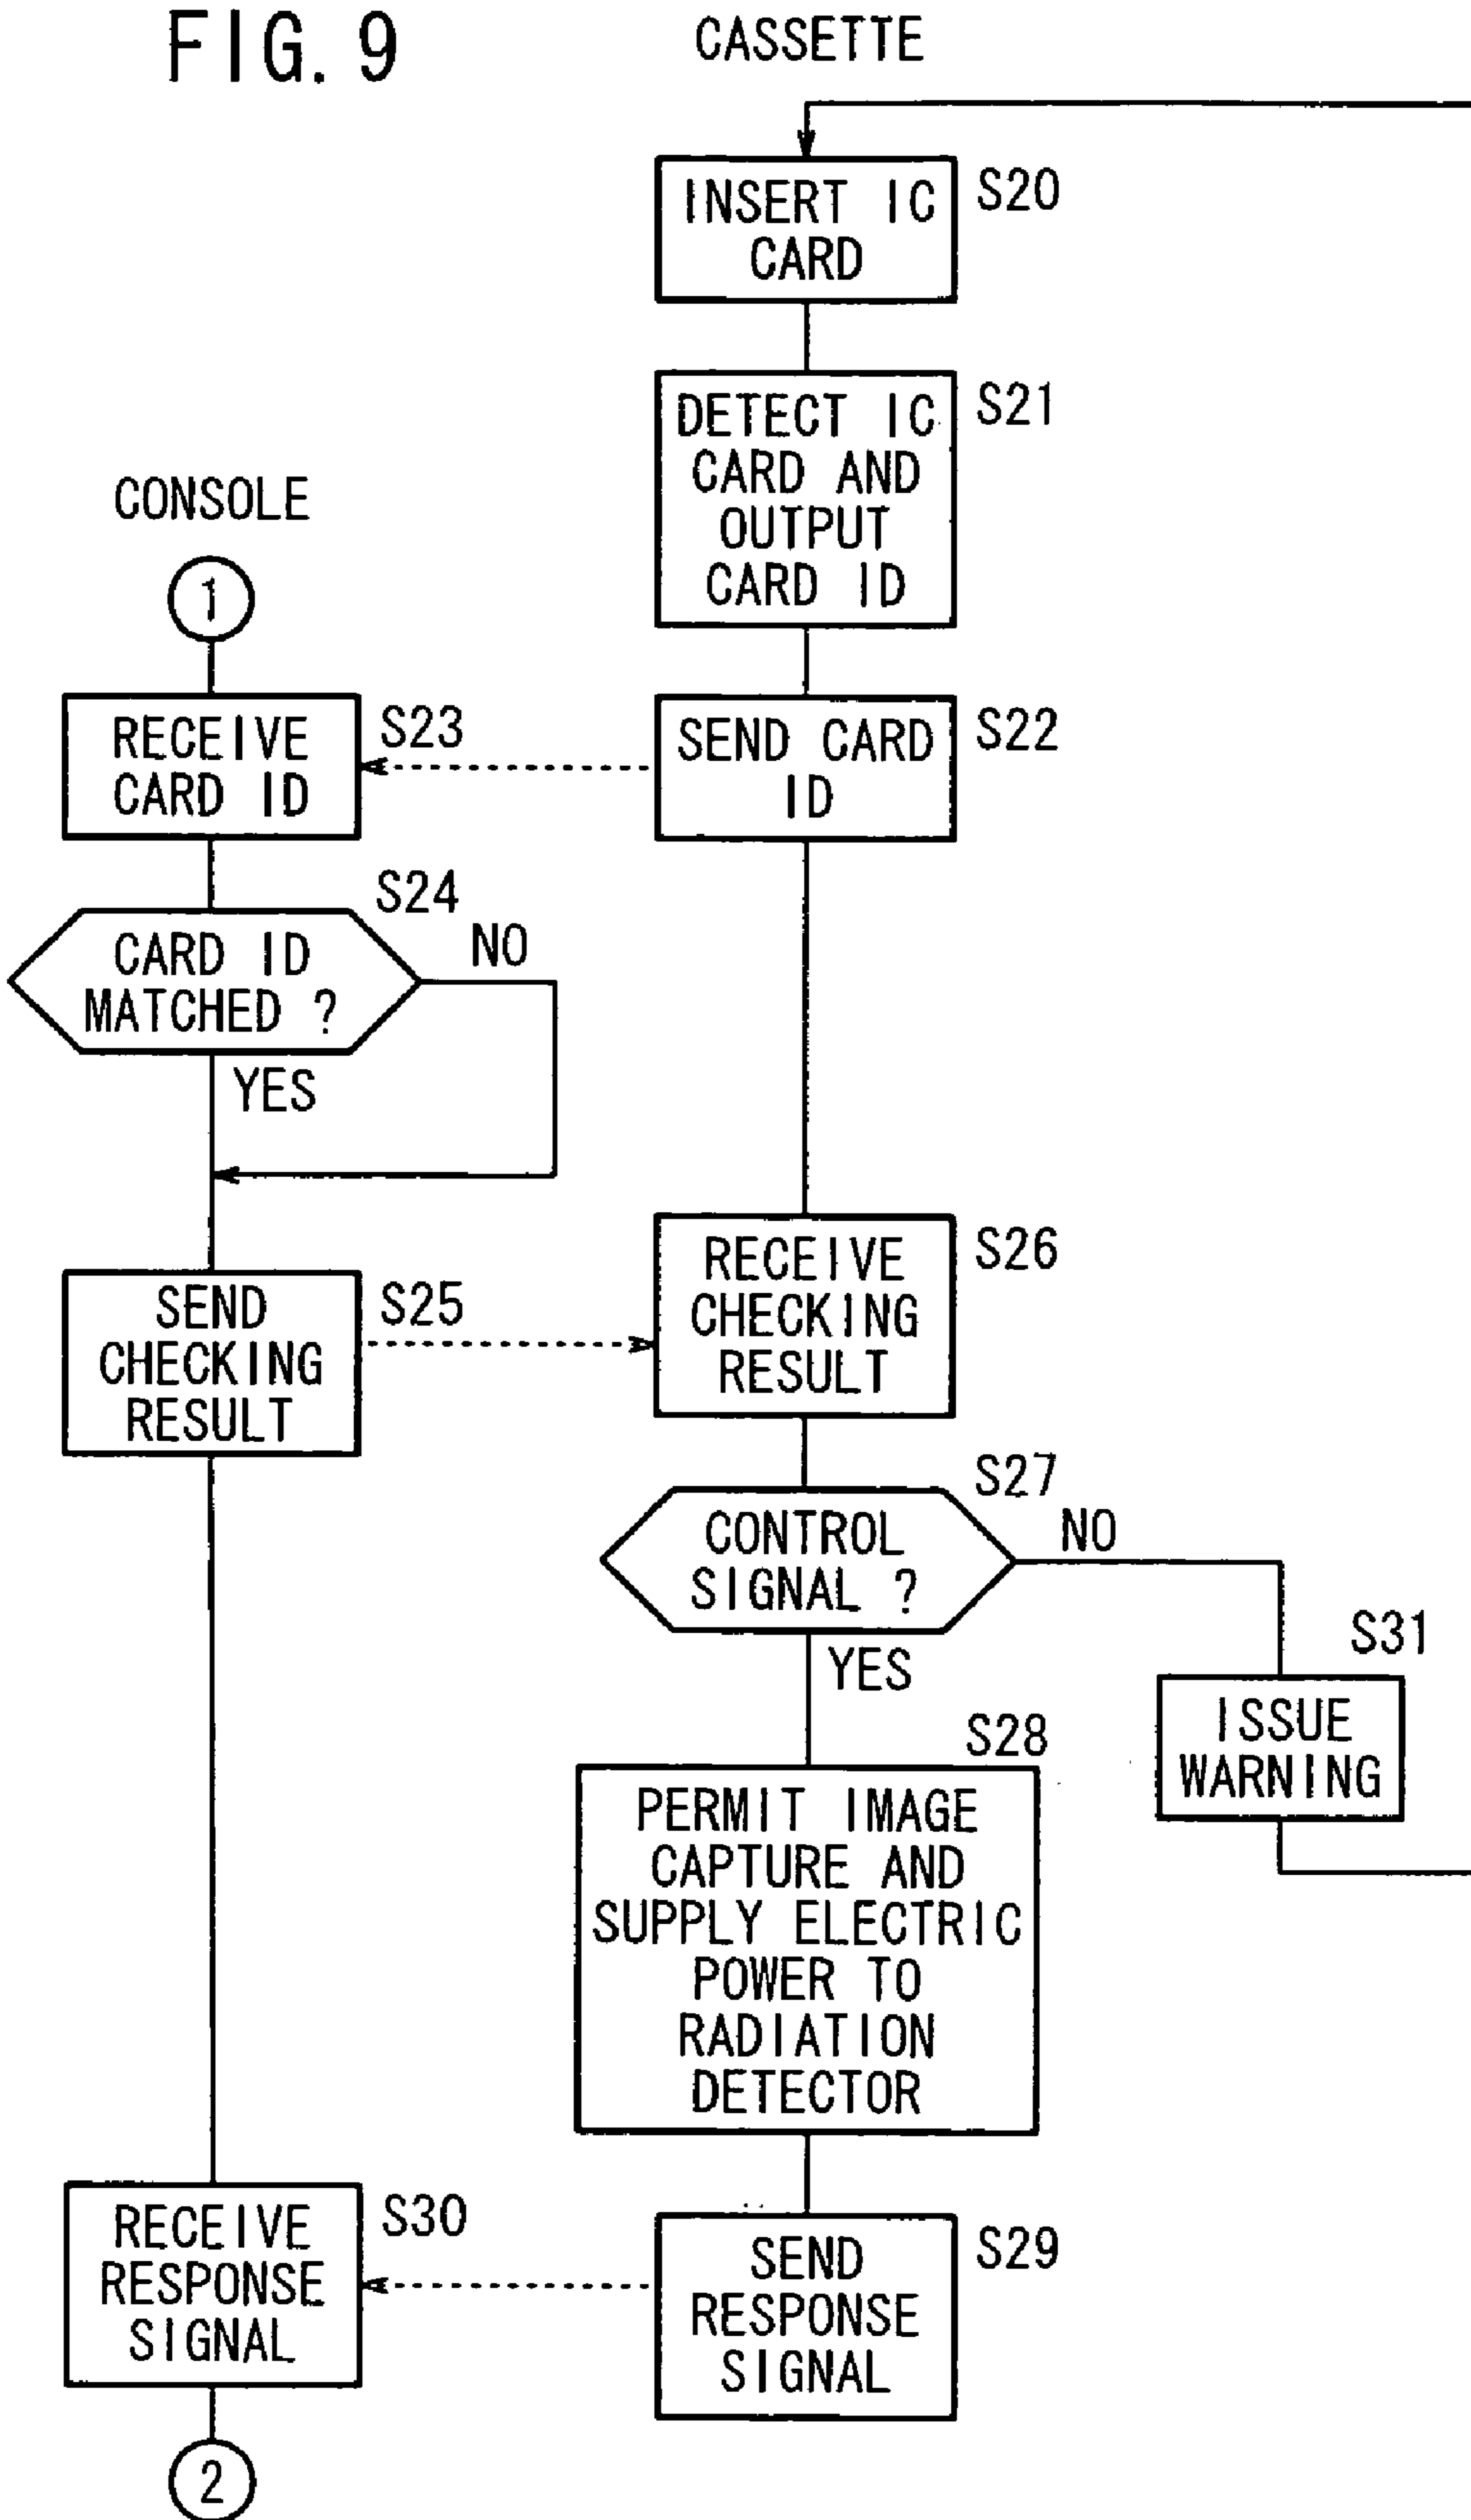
FIG. 9

CASSETTE

INSERT IC CARD

S20

DETECT IC CARD AND OUTPUT CARD ID

S21

CONSOLE

1

RECEIVE CARD ID

S23

SEND CARD ID

S22

S24

CARD ID MATCHED ?

NO

YES

SEND CHECKING RESULT

S25

RECEIVE CHECKING RESULT

S26

S27

CONTROL SIGNAL ?

NO

YES

S31

ISSUE WARNING

S28

PERMIT IMAGE CAPTURE AND SUPPLY ELECTRIC POWER TO RADIATION DETECTOR

RECEIVE RESPONSE SIGNAL

S30

SEND RESPONSE SIGNAL

S29

2